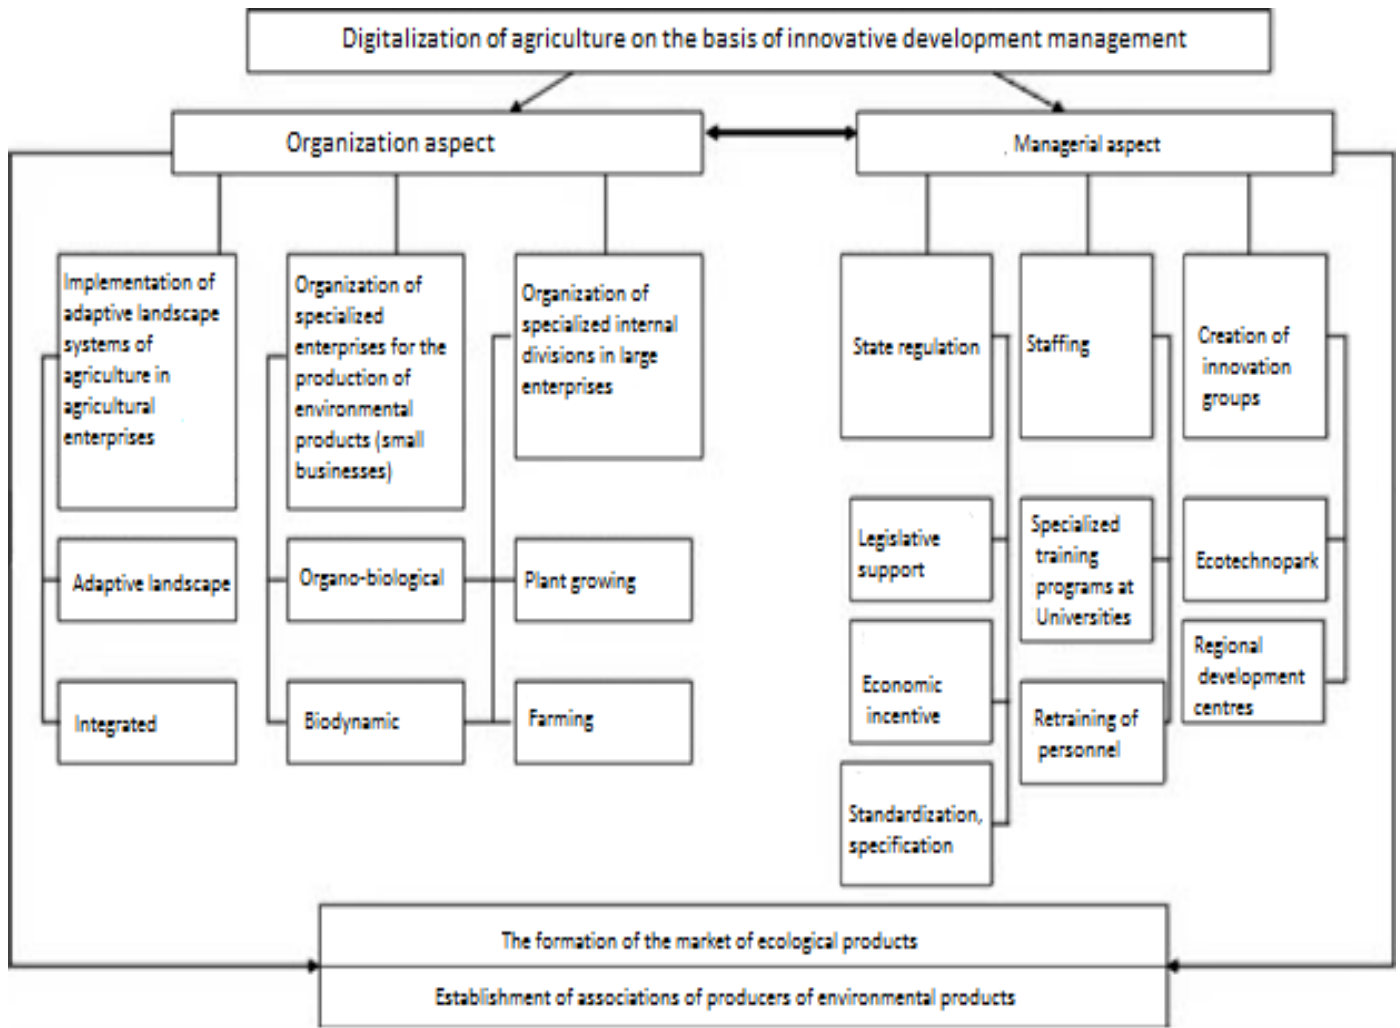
Digitalization of agriculture on the basis of innovative development management

Organization aspect

Managerial aspect

Implementation of adaptive landscape systems of agriculture in agricultural enterprises

Adaptive landscape

Integrated

Organization of specialized enterprises for the production of environmental products (small businesses)

Organo-biological

Biodynamic

Organization of specialized internal divisions in large enterprises

Plant growing

Farming

State regulation

Legislative support

Economic incentive

Standardization, specification

Staffing

Specialized training programs at Universities

Retraining of personnel

Creation of innovation groups

Ecotechnopark

Regional development centres

The formation of the market of ecological products

Establishment of associations of producers of environmental products